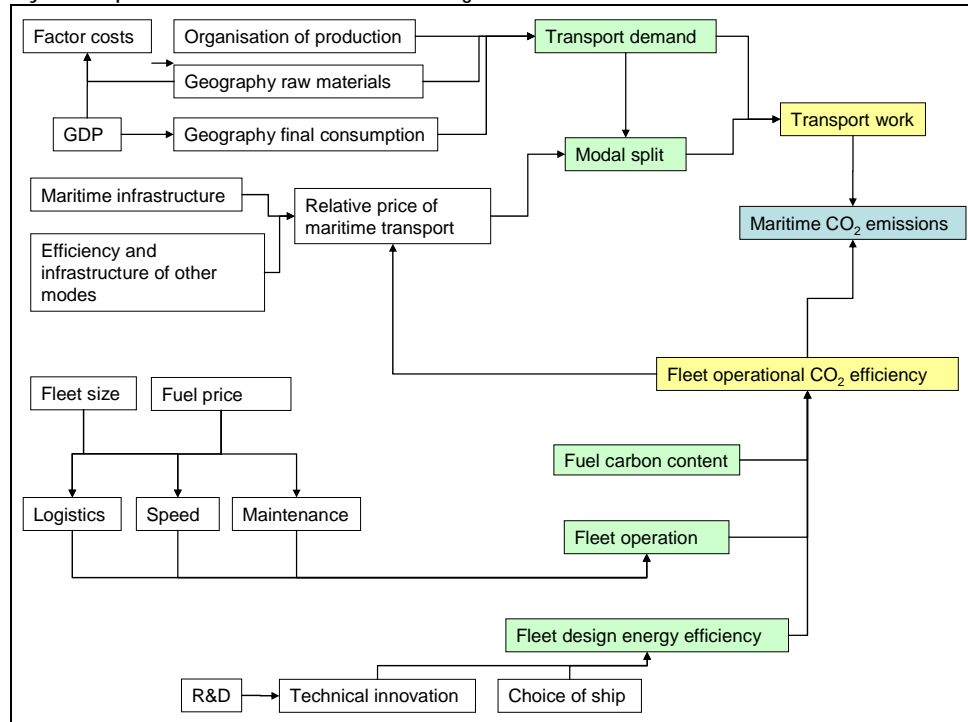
Factor costs

Organisation of production

Transport demand

Geography raw materials

GDP

Geography final consumption

Transport work

Modal split

Maritime infrastructure

Relative price of maritime transport

Maritime $CO_2$ emissions

Efficiency and infrastructure of other modes

Fleet operational $CO_2$ efficiency

Fleet size

Fuel price

Fuel carbon content

Logistics

Speed

Maintenance

Fleet operation

Fleet design energy efficiency

R&D

Technical innovation

Choice of ship